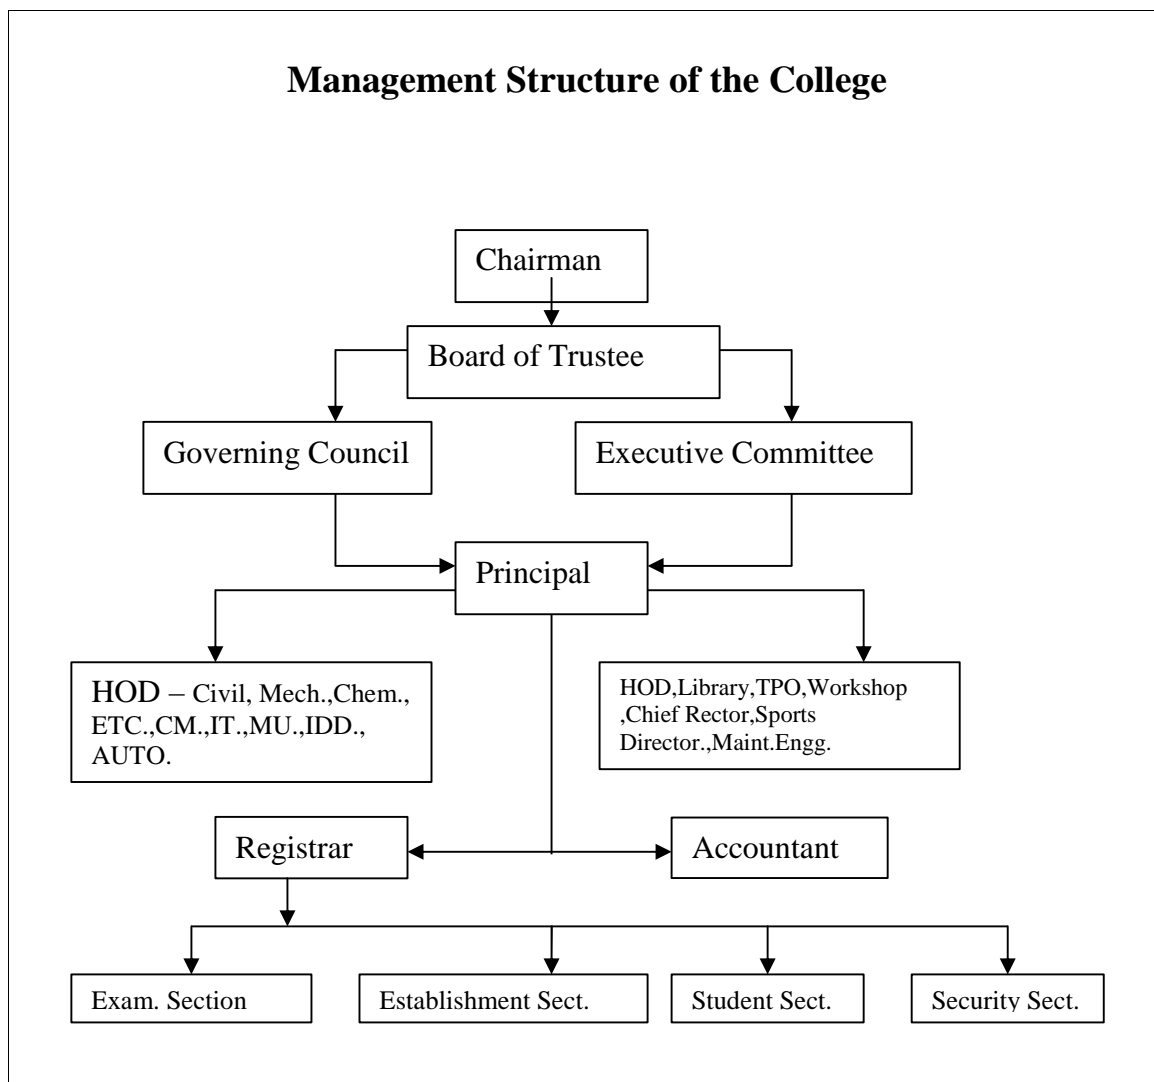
Management Structure of the College

Chairman

Board of Trustee

Governing Council

Executive Committee

Principal

HOD – Civil, Mech.,Chem., ETC.,CM.,IT.,MU.,IDD., AUTO.

HOD,Library,TPO,Workshop ,Chief Rector,Sports Director.,Maint.Engg.

Registrar

Accountant

Exam. Section

Establishment Sect.

Student Sect.

Security Sect.